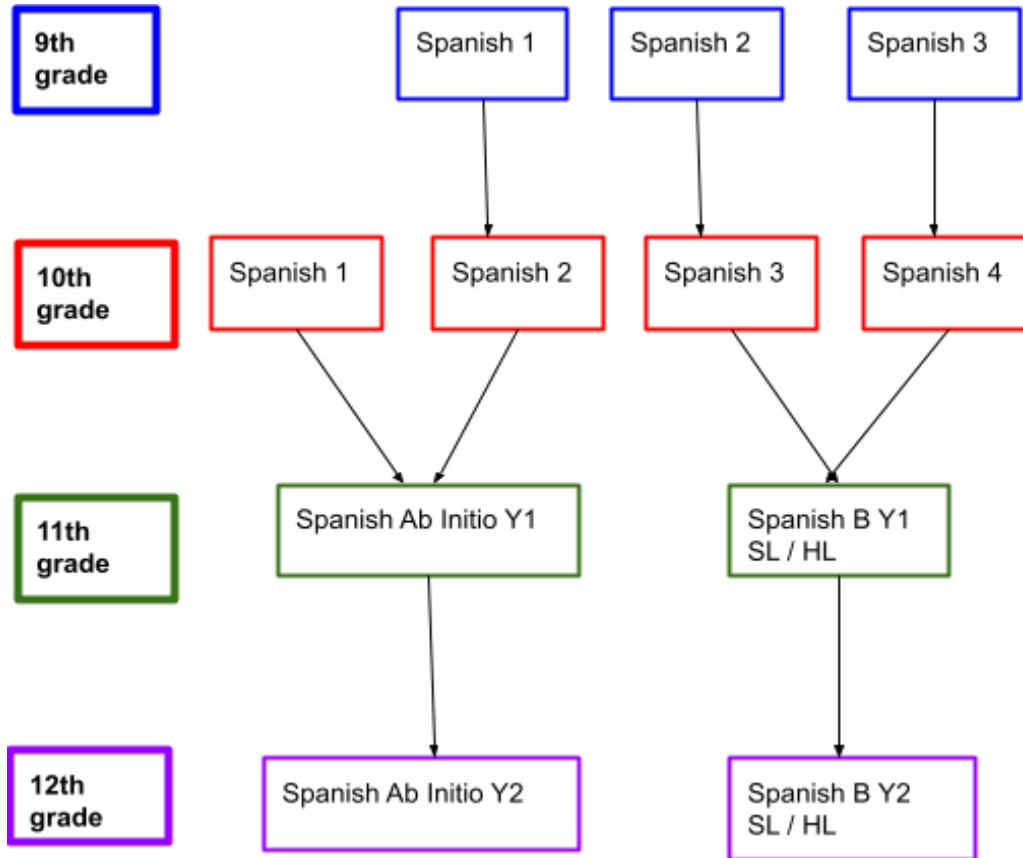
9th grade

Spanish 1

Spanish 2

Spanish 3

10th grade

Spanish 1

Spanish 2

Spanish 3

Spanish 4

11th grade

Spanish Ab Initio Y1

Spanish B Y1 SL / HL

12th grade

Spanish Ab Initio Y2

Spanish B Y2 SL / HL